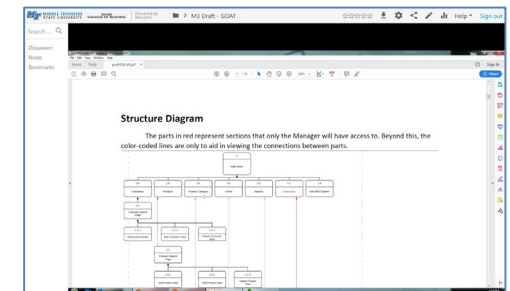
MIDDLE TENNESSEE STATE UNIVERSITY JONES COLLEGE OF BUSINESS Powered by Mediasite

M3 Draft - GOAT

Help ▾ Sign out

Search...

Discussion
Notes
Bookmarks

File Edit View Window Help
Home Tools goat M3 draft.pdf

Sign In

Share

Structure Diagram

The parts in red represent sections that only the Manager will have access to. Beyond this, the color-coded lines are only to aid in viewing the connections between parts.

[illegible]